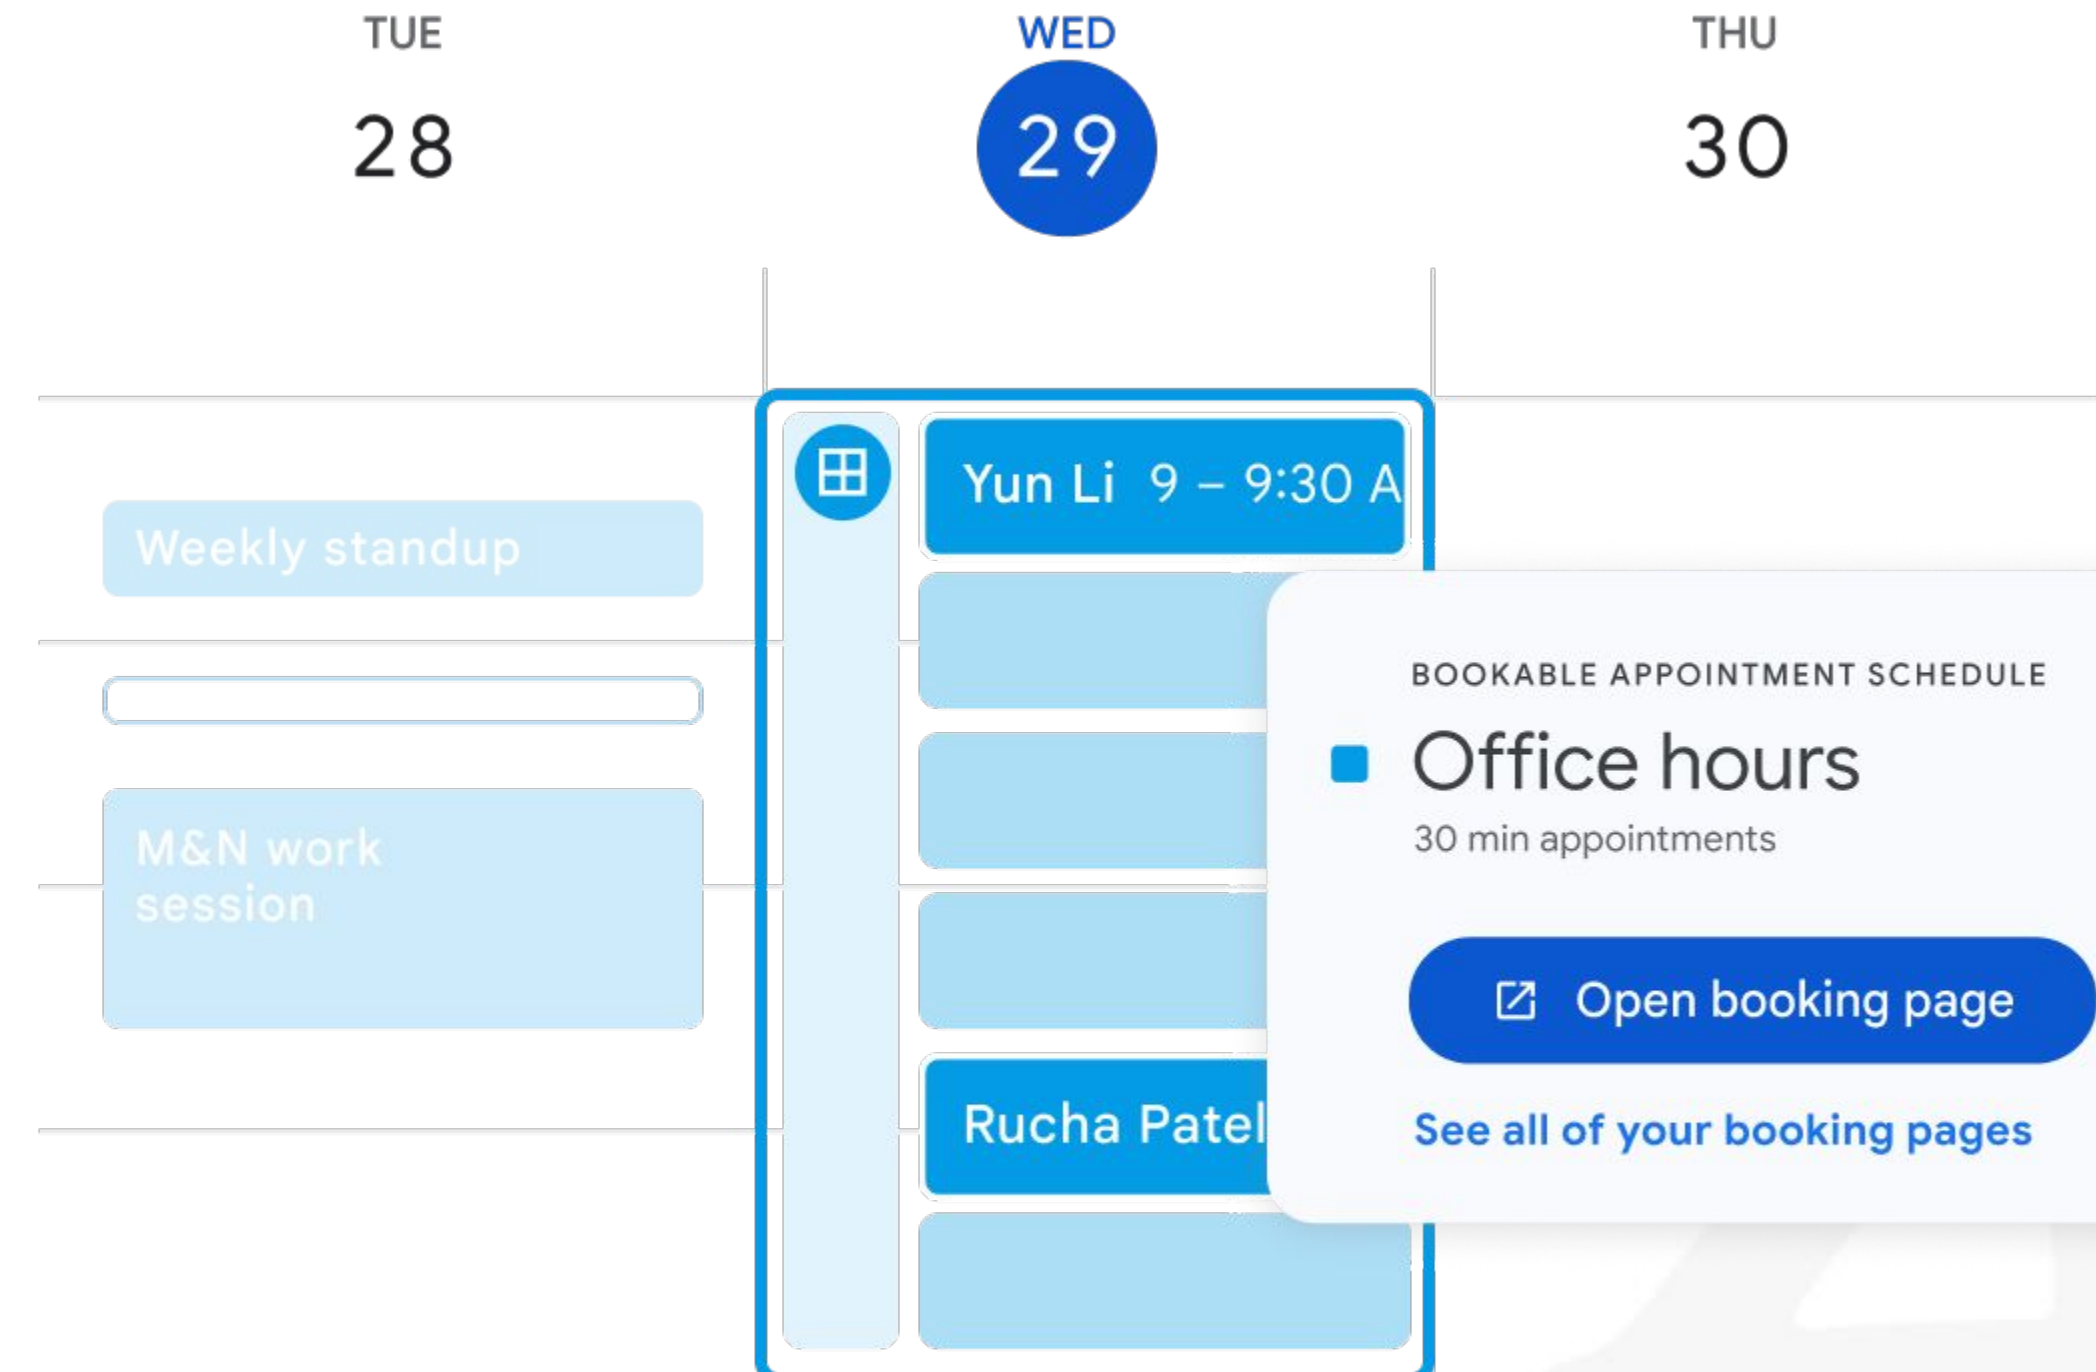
TUE
28

WED
29

THU
30

Weekly standup

M&N work session

Yun Li 9 – 9:30 A

Rucha Patel

BOOKABLE APPOINTMENT SCHEDULE

Office hours

30 min appointments

Open booking page

See all of your booking pages